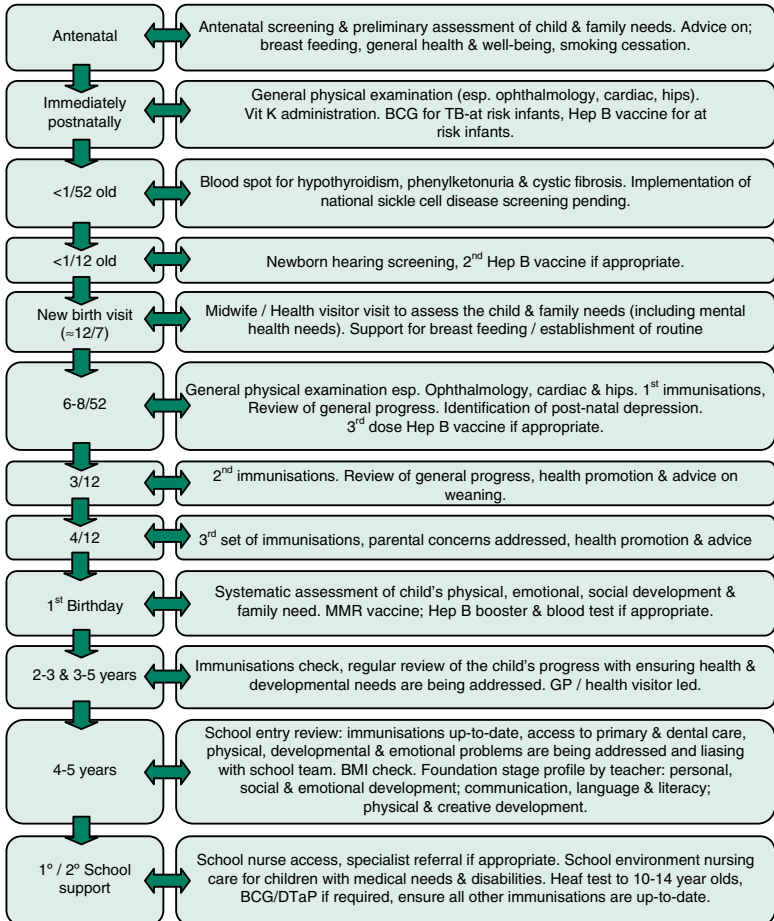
Antenatal

Antenatal screening & preliminary assessment of child & family needs. Advice on; breast feeding, general health & well-being, smoking cessation.

Immediately postnatally

General physical examination (esp. ophthalmology, cardiac, hips). Vit K administration. BCG for TB-at risk infants, Hep B vaccine for at risk infants.

<1/52 old

Blood spot for hypothyroidism, phenylketonuria & cystic fibrosis. Implementation of national sickle cell disease screening pending.

<1/12 old

Newborn hearing screening, 2$^{nd}$ Hep B vaccine if appropriate.

New birth visit (≈12/7)

Midwife / Health visitor visit to assess the child & family needs (including mental health needs). Support for breast feeding / establishment of routine

6-8/52

General physical examination esp. Ophthalmology, cardiac & hips. 1$^{st}$ immunisations, Review of general progress. Identification of post-natal depression. 3$^{rd}$ dose Hep B vaccine if appropriate.

3/12

2$^{nd}$ immunisations. Review of general progress, health promotion & advice on weaning.

4/12

3$^{rd}$ set of immunisations, parental concerns addressed, health promotion & advice

1$^{st}$ Birthday

Systematic assessment of child's physical, emotional, social development & family need. MMR vaccine; Hep B booster & blood test if appropriate.

2-3 & 3-5 years

Immunisations check, regular review of the child's progress with ensuring health & developmental needs are being addressed. GP / health visitor led.

4-5 years

School entry review: immunisations up-to-date, access to primary & dental care, physical, developmental & emotional problems are being addressed and liasing with school team. BMI check. Foundation stage profile by teacher: personal, social & emotional development; communication, language & literacy; physical & creative development.

1° / 2° School support

School nurse access, specialist referral if appropriate. School environment nursing care for children with medical needs & disabilities. Heaf test to 10-14 year olds, BCG/DTaP if required, ensure all other immunisations are up-to-date.